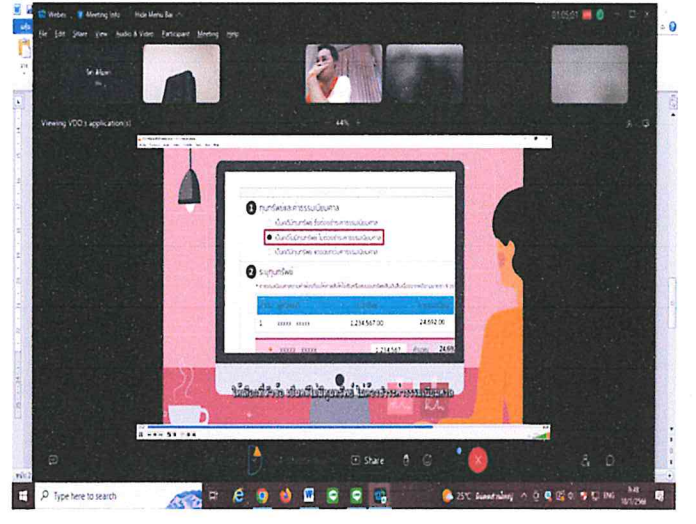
Webex  Meeting Info  Hide Menu Bar  01:05:01

File  Edit  Share  View  Audio & Video  Participant  Meeting  Help

Viewing VDO's application(s)  44%

1 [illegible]

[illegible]

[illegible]

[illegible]

2 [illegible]

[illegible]

| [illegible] | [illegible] | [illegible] |
|---|---|---|
| 1 xxxxx xxxxx | 1,234,567.00 | 24,692.00 |
| xxxxx xxxxx | 1,234,567 | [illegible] 24,69 |

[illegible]

Share

Type here to search

25°C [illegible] ENG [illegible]